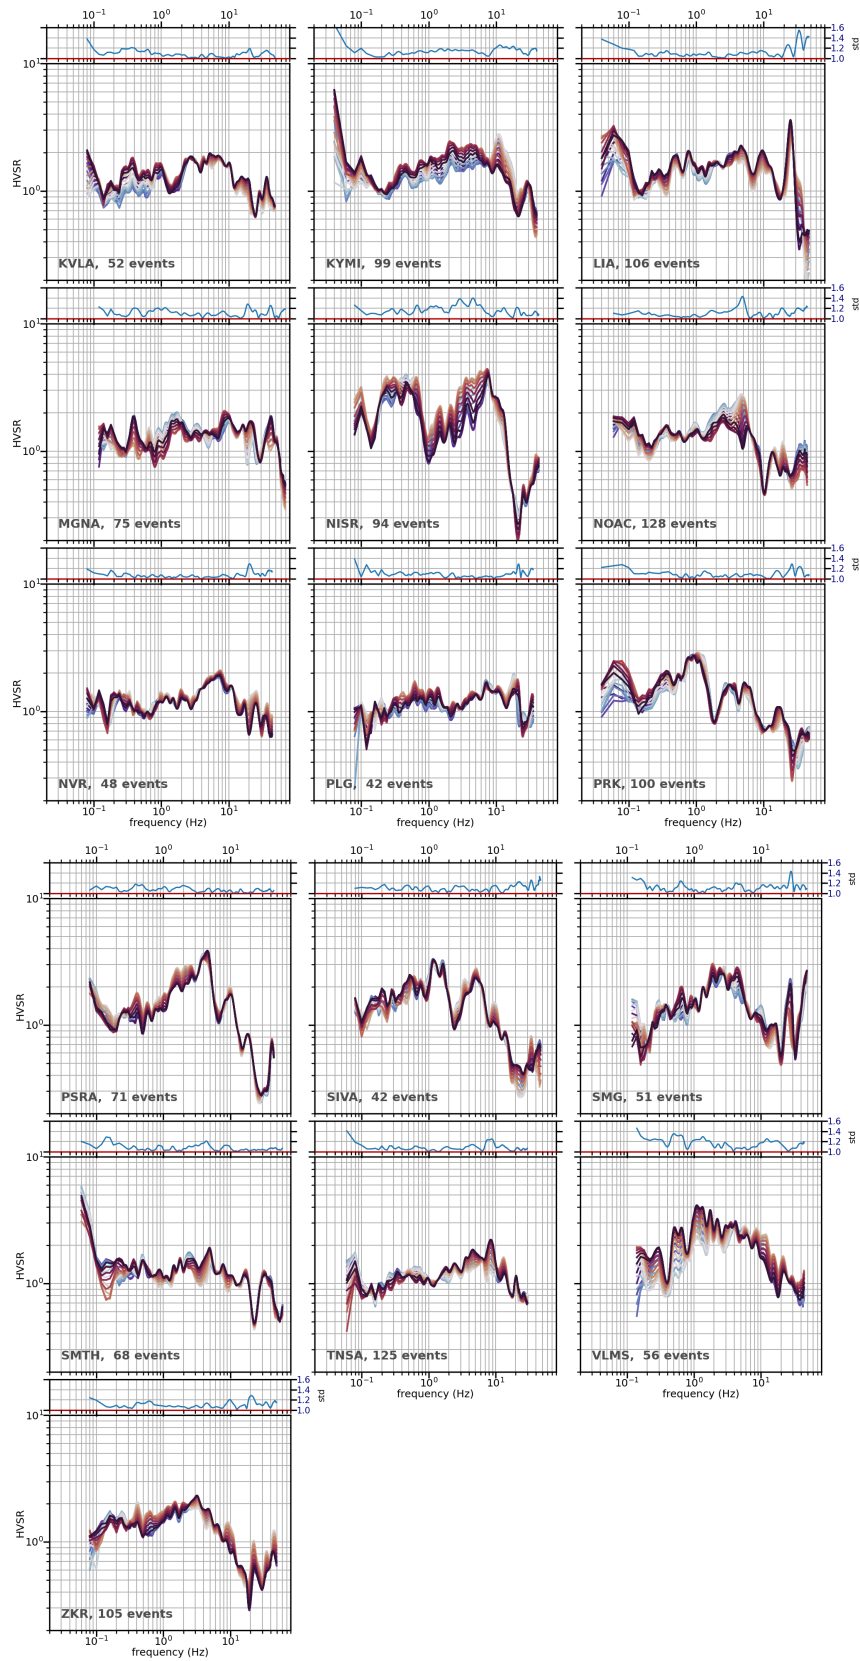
$10^{-1}$ $10^{0}$ $10^{1}$
$10^{1}$
HVSR
$10^{0}$
KVLA, 52 events

$10^{-1}$ $10^{0}$ $10^{1}$
KYMI, 99 events

$10^{-1}$ $10^{0}$ $10^{1}$
1.6
1.4
1.2
1.0
std
LIA, 106 events

$10^{1}$
HVSR
$10^{0}$
MGNA, 75 events

NISR, 94 events

1.6
1.4
1.2
1.0
std
NOAC, 128 events

$10^{1}$
HVSR
$10^{0}$
NVR, 48 events
$10^{-1}$ $10^{0}$ $10^{1}$
frequency (Hz)

PLG, 42 events
$10^{-1}$ $10^{0}$ $10^{1}$
frequency (Hz)

1.6
1.4
1.2
1.0
PRK, 100 events
$10^{-1}$ $10^{0}$ $10^{1}$
frequency (Hz)

$10^{-1}$ $10^{0}$ $10^{1}$
$10^{1}$
HVSR
$10^{0}$
PSRA, 71 events

$10^{-1}$ $10^{0}$ $10^{1}$
SIVA, 42 events

$10^{-1}$ $10^{0}$ $10^{1}$
1.6
1.4
1.2
1.0
std
SMG, 51 events

$10^{1}$
HVSR
$10^{0}$
SMTH, 68 events

TNSA, 125 events
$10^{-1}$ $10^{0}$ $10^{1}$
frequency (Hz)

1.6
1.4
1.2
1.0
std
VLMS, 56 events
$10^{-1}$ $10^{0}$ $10^{1}$
frequency (Hz)

1.6
1.4
1.2
1.0
std
$10^{1}$
HVSR
$10^{0}$
ZKR, 105 events
$10^{-1}$ $10^{0}$ $10^{1}$
frequency (Hz)